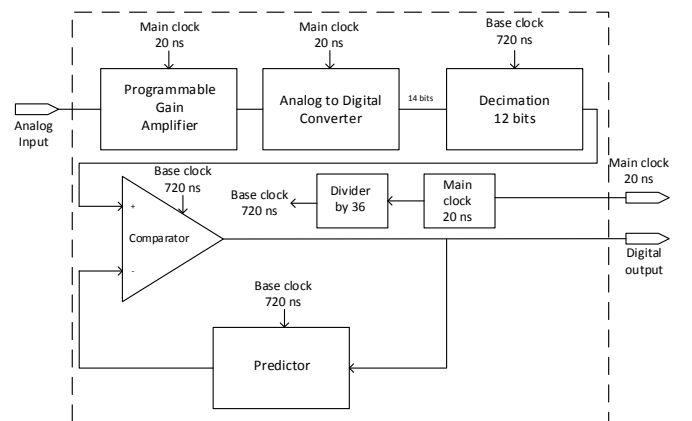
Main clock
20 ns

Main clock
20 ns

Base clock
720 ns

Analog Input

Programmable Gain Amplifier

Analog to Digital Converter

14 bits

Decimation
12 bits

Main clock
20 ns

Base clock
720 ns

Base clock
720 ns

Divider by 36

Main clock
20 ns

+

Comparator

-

Digital output

Base clock
720 ns

Predictor